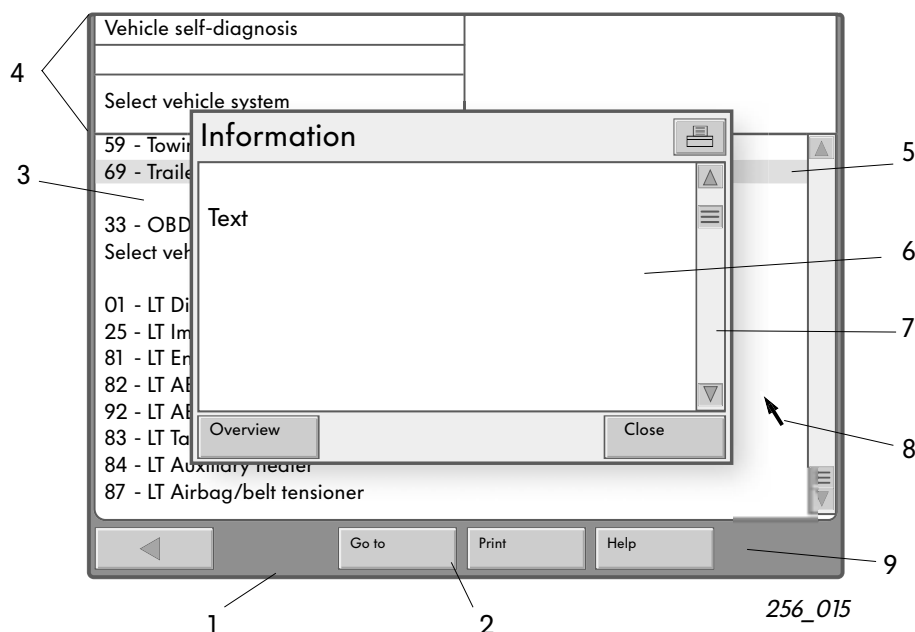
Vehicle self-diagnosis

Select vehicle system

59 - Towin
69 - Traile

33 - OBD
Select veh

01 - LT Di
25 - LT Im
81 - LT En
82 - LT AE
92 - LT AE
83 - LT Ta
84 - LT Auxiliary heater
87 - LT Airbag/belt tensioner

Information

Text

Overview

Close

Go to

Print

Help

1
2
3
4
5
6
7
8
9

256_015